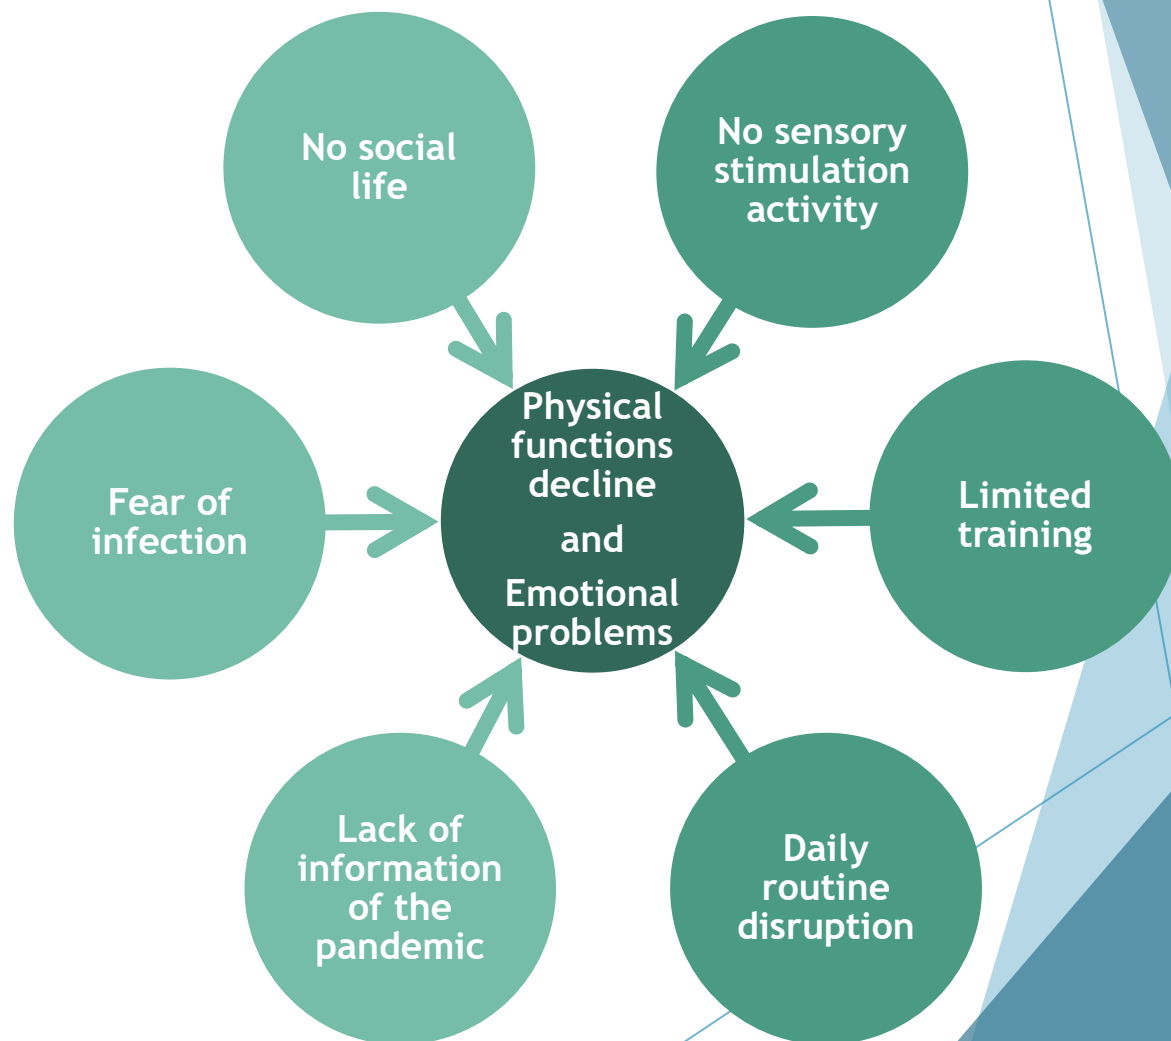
No social life

No sensory stimulation activity

Fear of infection

Physical functions decline

and

Emotional problems

Limited training

Lack of information of the pandemic

Daily routine disruption